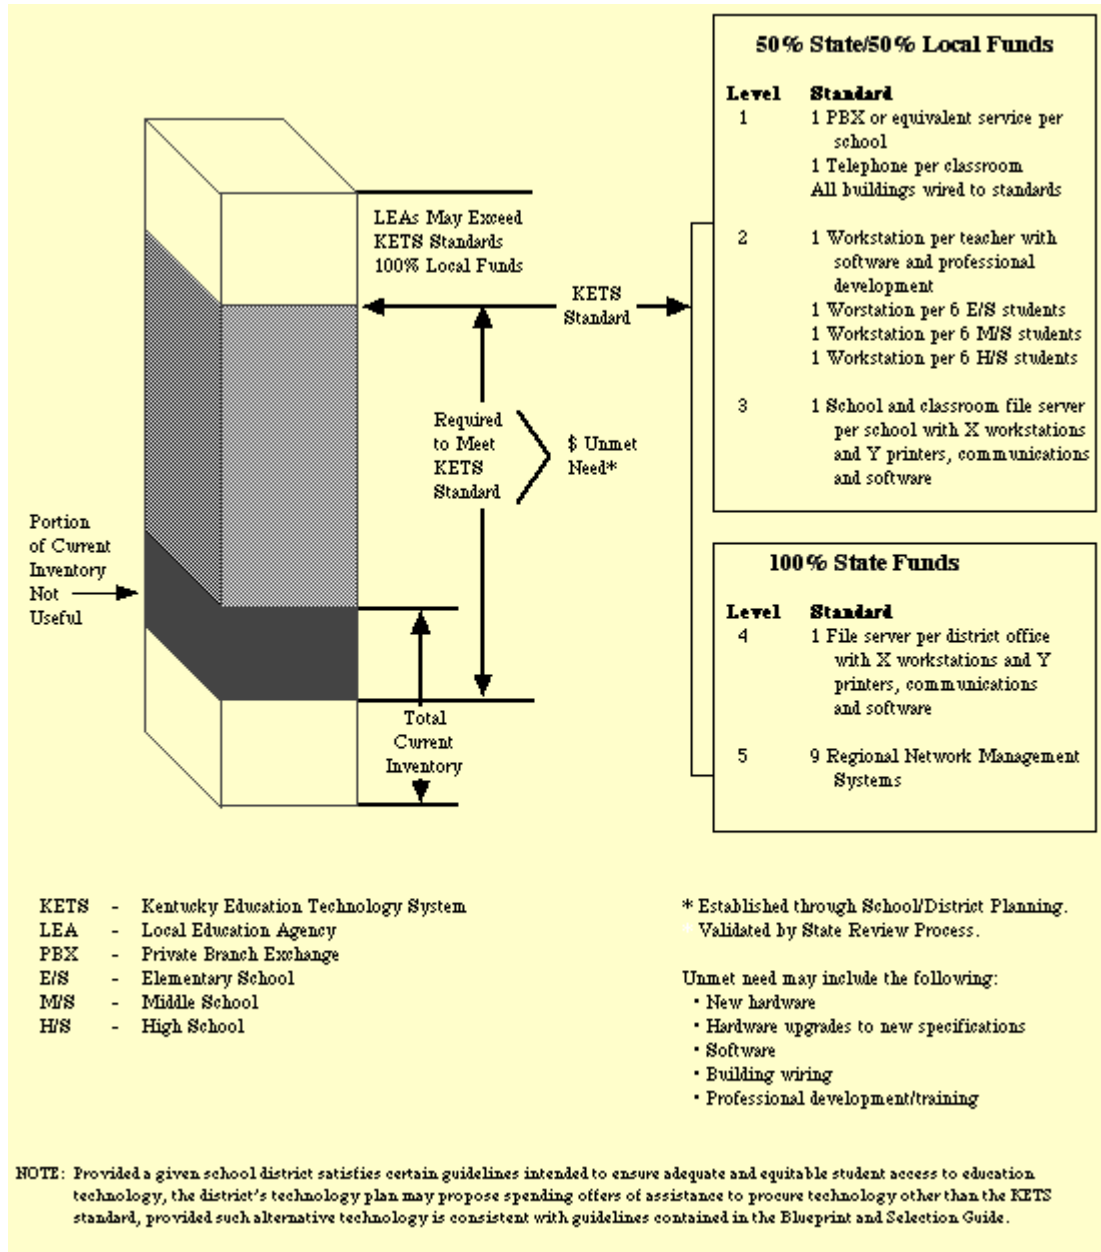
LEAs May Exceed KETS Standards 100% Local Funds

KETS Standard

Required to Meet KETS Standard

$ Unmet Need*

Portion of Current Inventory Not Useful

Total Current Inventory

50% State/50% Local Funds

| Level | Standard |
|---|---|
| 1 | 1 PBX or equivalent service per school<br>1 Telephone per classroom<br>All buildings wired to standards |
| 2 | 1 Workstation per teacher with software and professional development<br>1 Worstation per 6 E/S students<br>1 Workstation per 6 M/S students<br>1 Workstation per 6 H/S students |
| 3 | 1 School and classroom file server per school with X workstations and Y printers, communications and software |

100% State Funds

| Level | Standard |
|---|---|
| 4 | 1 File server per district office with X workstations and Y printers, communications and software |
| 5 | 9 Regional Network Management Systems |

KETS - Kentucky Education Technology System
LEA - Local Education Agency
PBX - Private Branch Exchange
E/S - Elementary School
M/S - Middle School
H/S - High School

* Established through School/District Planning.
Validated by State Review Process.

Unmet need may include the following:
• New hardware
• Hardware upgrades to new specifications
• Software
• Building wiring
• Professional development/training

NOTE: Provided a given school district satisfies certain guidelines intended to ensure adequate and equitable student access to education technology, the district's technology plan may propose spending offers of assistance to procure technology other than the KETS standard, provided such alternative technology is consistent with guidelines contained in the Blueprint and Selection Guide.